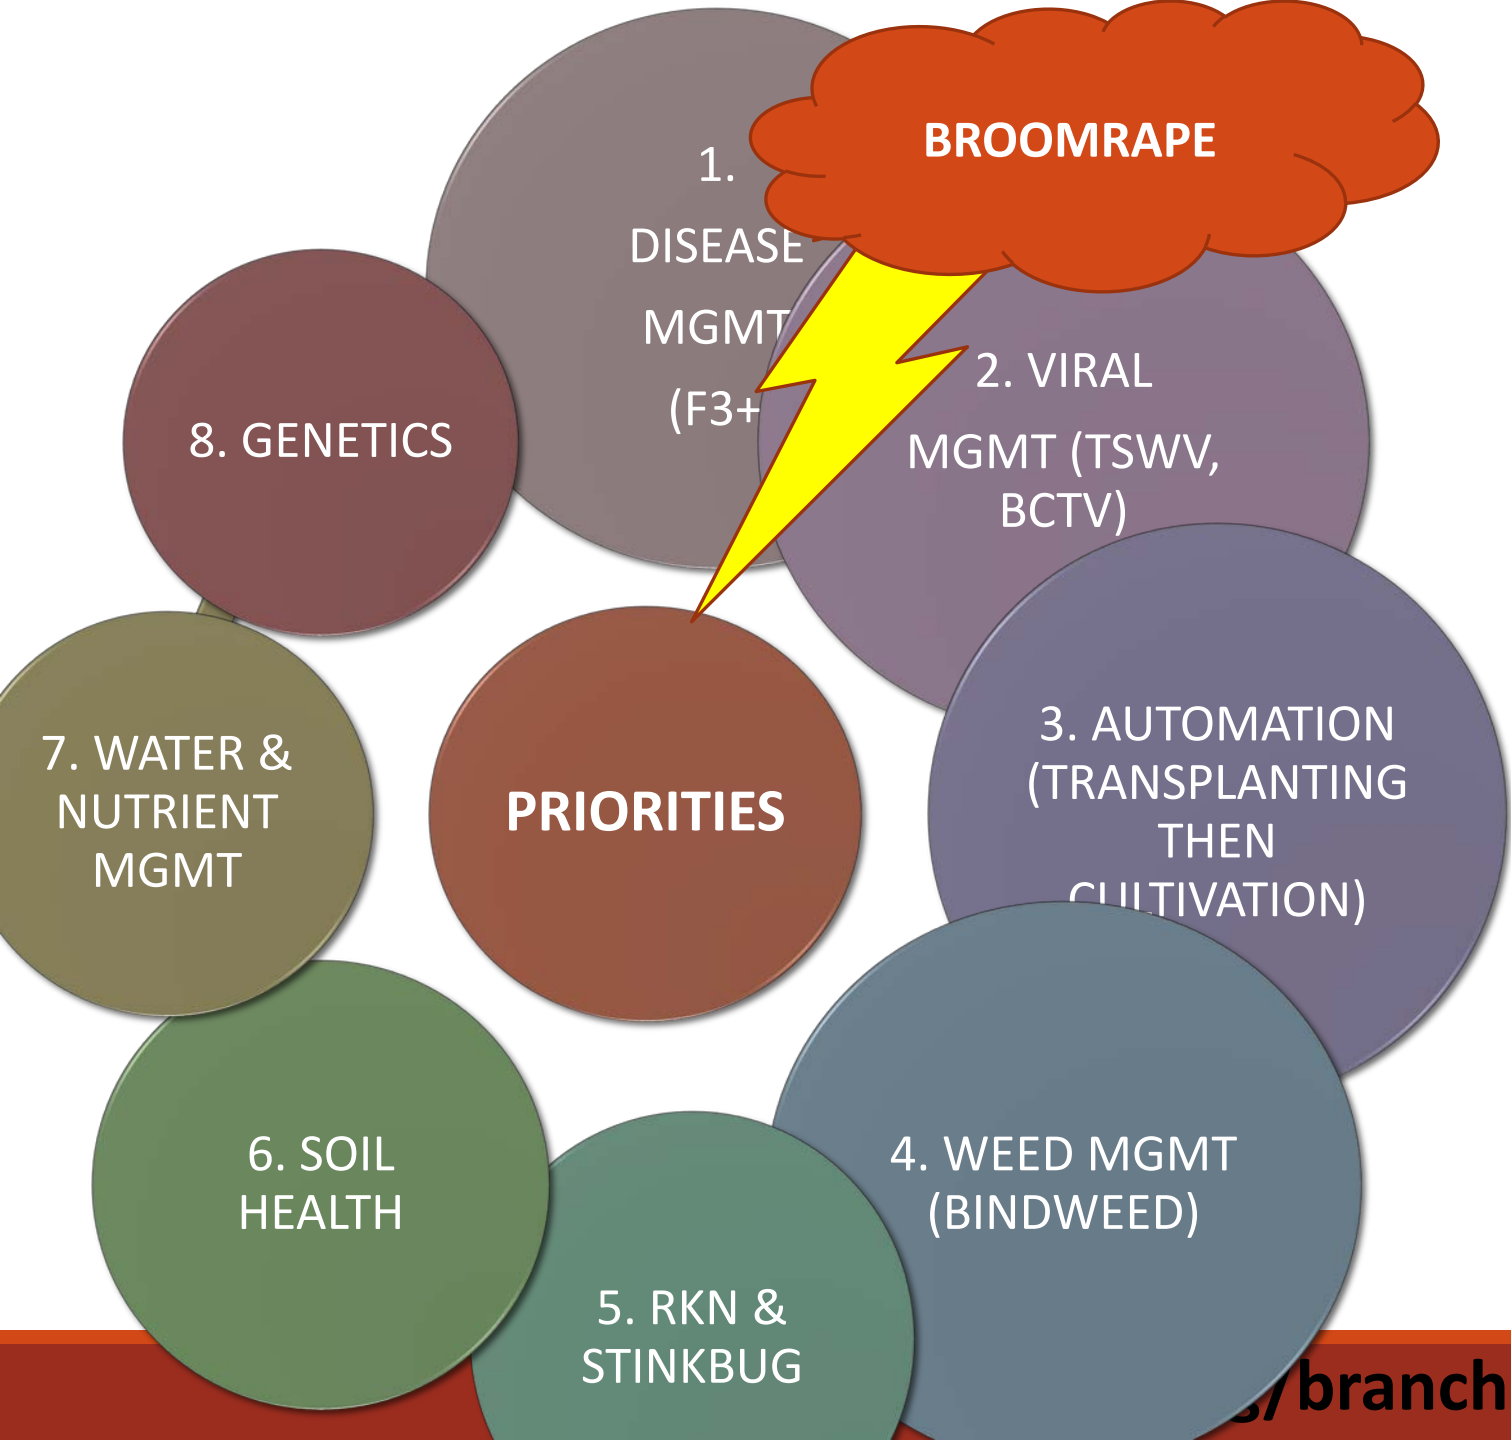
BROOMRAPE

1. DISEASE MGMT (F3+

2. VIRAL MGMT (TSWV, BCTV)

3. AUTOMATION (TRANSPLANTING THEN CULTIVATION)

4. WEED MGMT (BINDWEED)

5. RKN & STINKBUG

6. SOIL HEALTH

7. WATER & NUTRIENT MGMT

8. GENETICS

PRIORITIES

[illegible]/branch